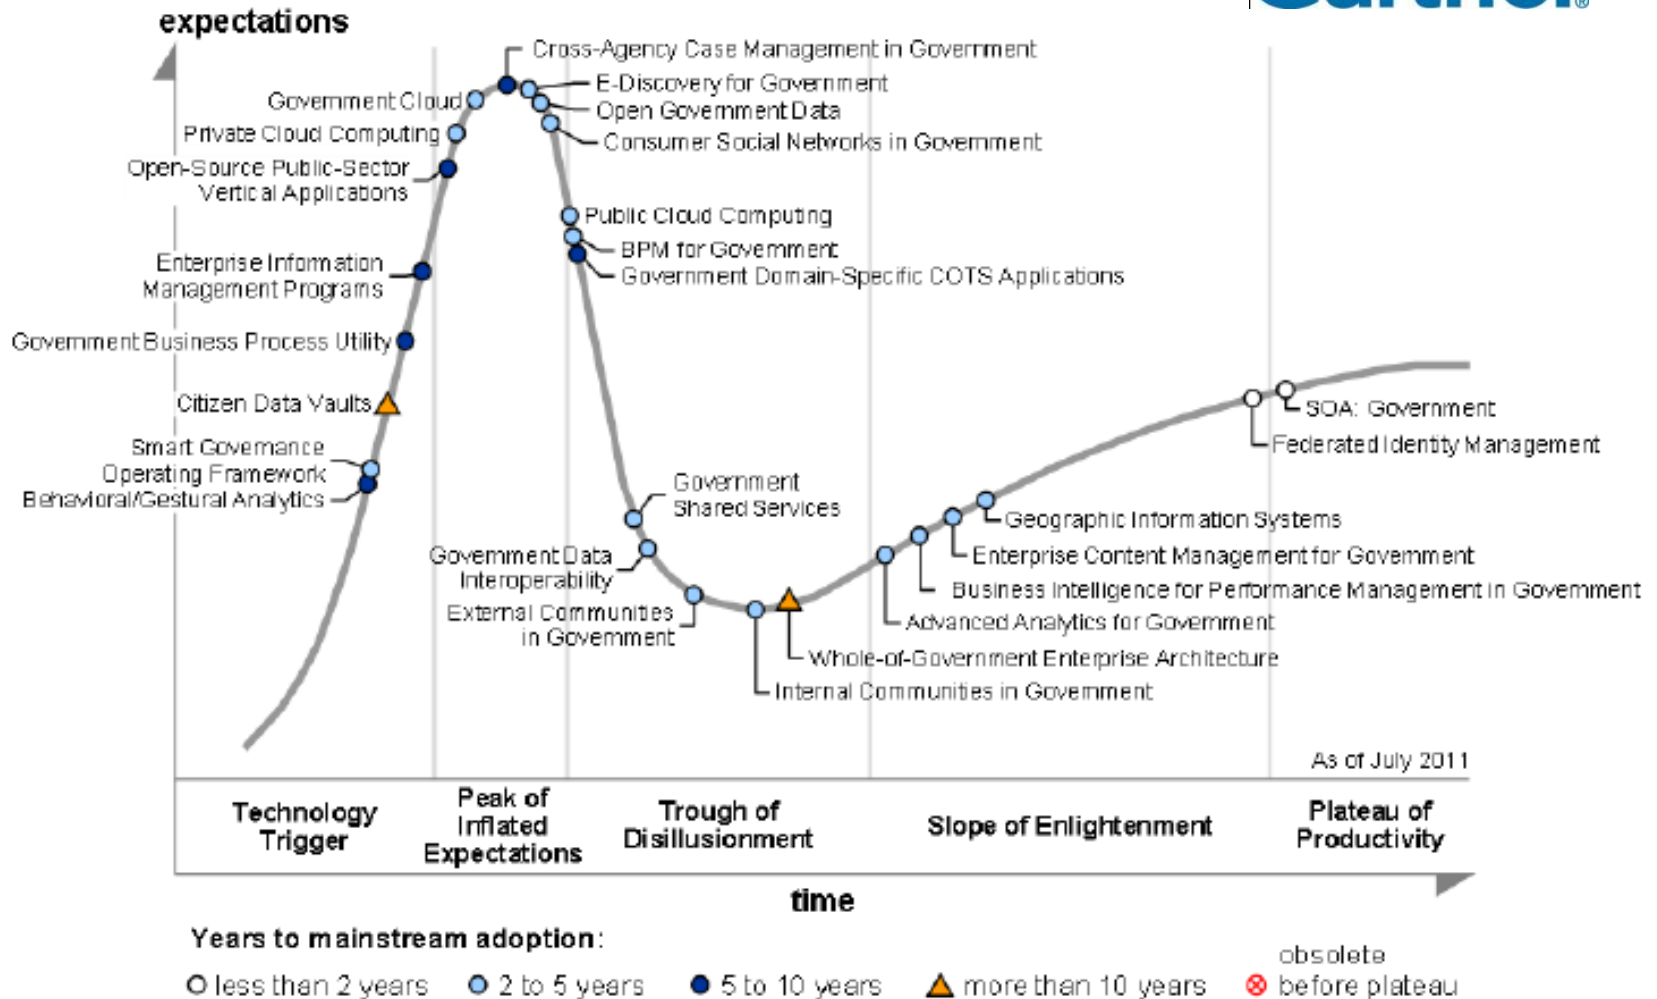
expectations

Cross-Agency Case Management in Government
E-Discovery for Government
Open Government Data
Consumer Social Networks in Government
Government Cloud
Private Cloud Computing
Open-Source Public-Sector Vertical Applications
Public Cloud Computing
BPM for Government
Government Domain-Specific COTS Applications
Enterprise Information Management Programs
Government Business Process Utility
Citizen Data Vaults
Smart Governance Operating Framework
Behavioral/Gestural Analytics
SOA: Government
Federated Identity Management
Government Shared Services
Geographic Information Systems
Enterprise Content Management for Government
Government Data Interoperability
Business Intelligence for Performance Management in Government
External Communities in Government
Advanced Analytics for Government
Whole-of-Government Enterprise Architecture
Internal Communities in Government

As of July 2011

Technology Trigger | Peak of Inflated Expectations | Trough of Disillusionment | Slope of Enlightenment | Plateau of Productivity

time

Years to mainstream adoption:
less than 2 years  2 to 5 years  5 to 10 years  more than 10 years  obsolete before plateau